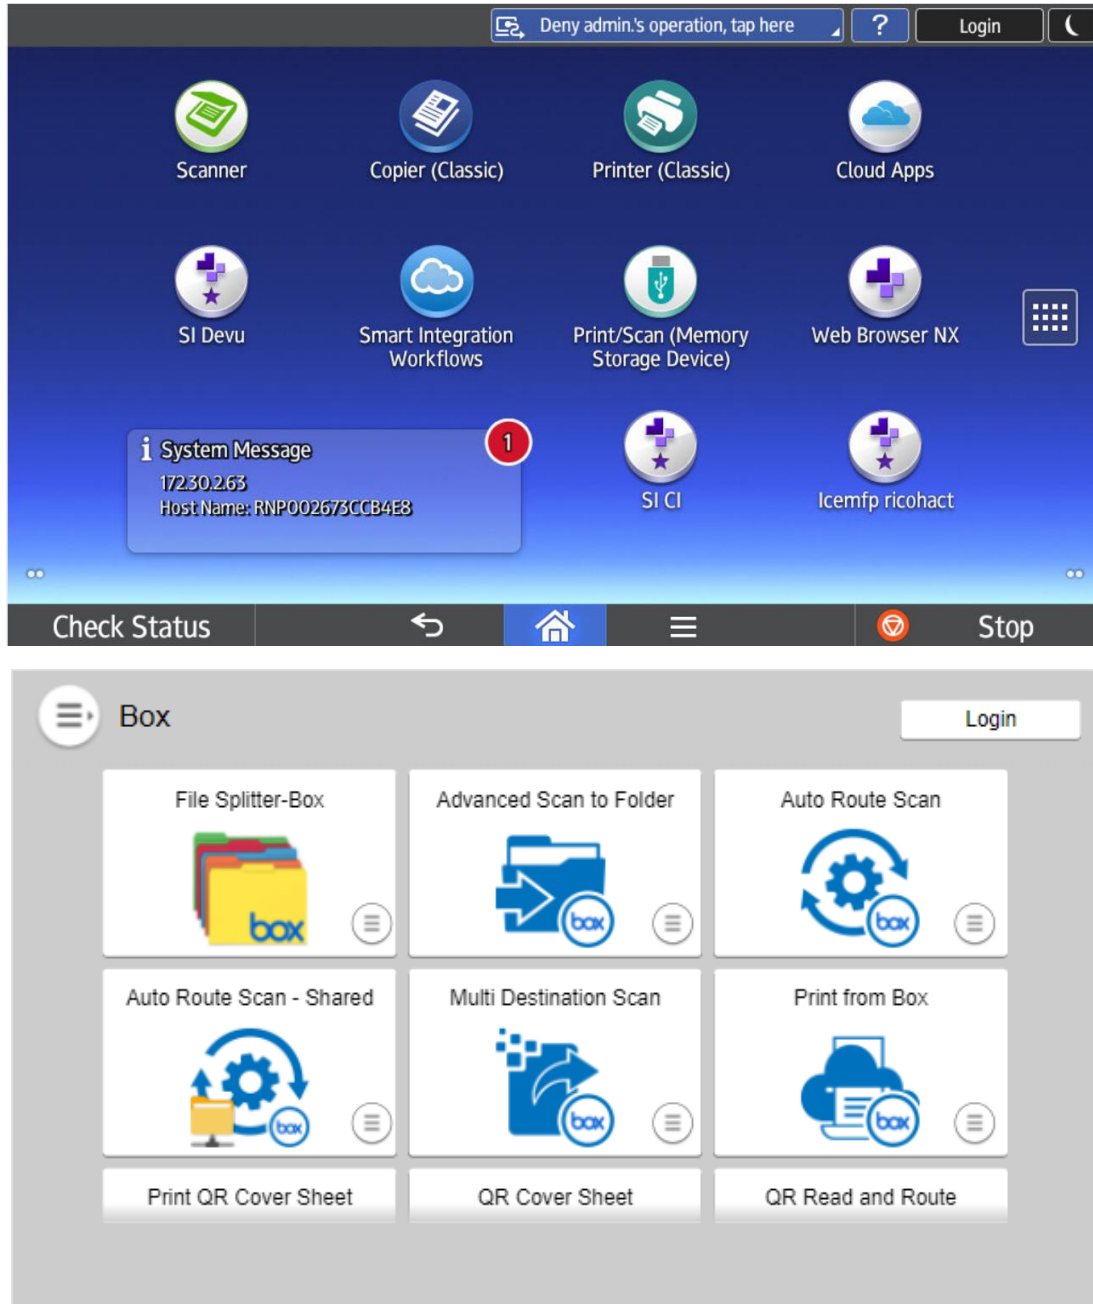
Deny admin.'s operation, tap here

?

Login

Scanner

Copier (Classic)

Printer (Classic)

Cloud Apps

SI Devu

Smart Integration Workflows

Print/Scan (Memory Storage Device)

Web Browser NX

System Message

1

172.30.2.63
Host Name: RNP002673CCB4E8

SI CI

Icemfp ricohact

Check Status

Stop

Box

Login

File Splitter-Box

box

Advanced Scan to Folder

box

Auto Route Scan

box

Auto Route Scan - Shared

box

Multi Destination Scan

box

Print from Box

box

Print QR Cover Sheet

QR Cover Sheet

QR Read and Route